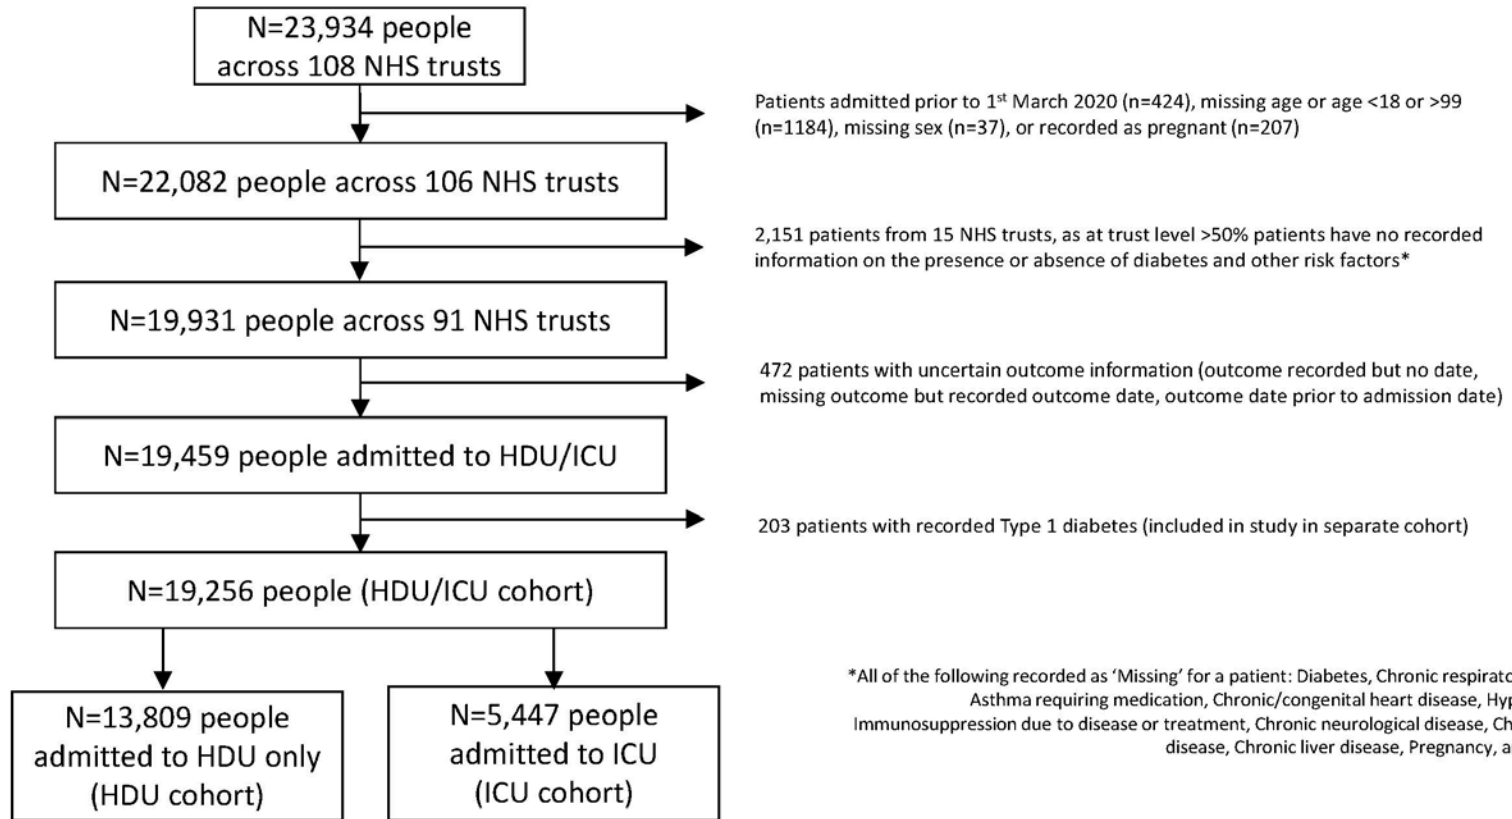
N=23,934 people across 108 NHS trusts

Patients admitted prior to 1$^{st}$ March 2020 (n=424), missing age or age <18 or >99 (n=1184), missing sex (n=37), or recorded as pregnant (n=207)

N=22,082 people across 106 NHS trusts

2,151 patients from 15 NHS trusts, as at trust level >50% patients have no recorded information on the presence or absence of diabetes and other risk factors*

N=19,931 people across 91 NHS trusts

472 patients with uncertain outcome information (outcome recorded but no date, missing outcome but recorded outcome date, outcome date prior to admission date)

N=19,459 people admitted to HDU/ICU

203 patients with recorded Type 1 diabetes (included in study in separate cohort)

N=19,256 people (HDU/ICU cohort)

N=13,809 people admitted to HDU only (HDU cohort)

N=5,447 people admitted to ICU (ICU cohort)

*All of the following recorded as 'Missing' for a patient: Diabetes, Chronic respirato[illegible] Asthma requiring medication, Chronic/congenital heart disease, Hyp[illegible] Immunosuppression due to disease or treatment, Chronic neurological disease, Ch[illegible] disease, Chronic liver disease, Pregnancy, a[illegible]